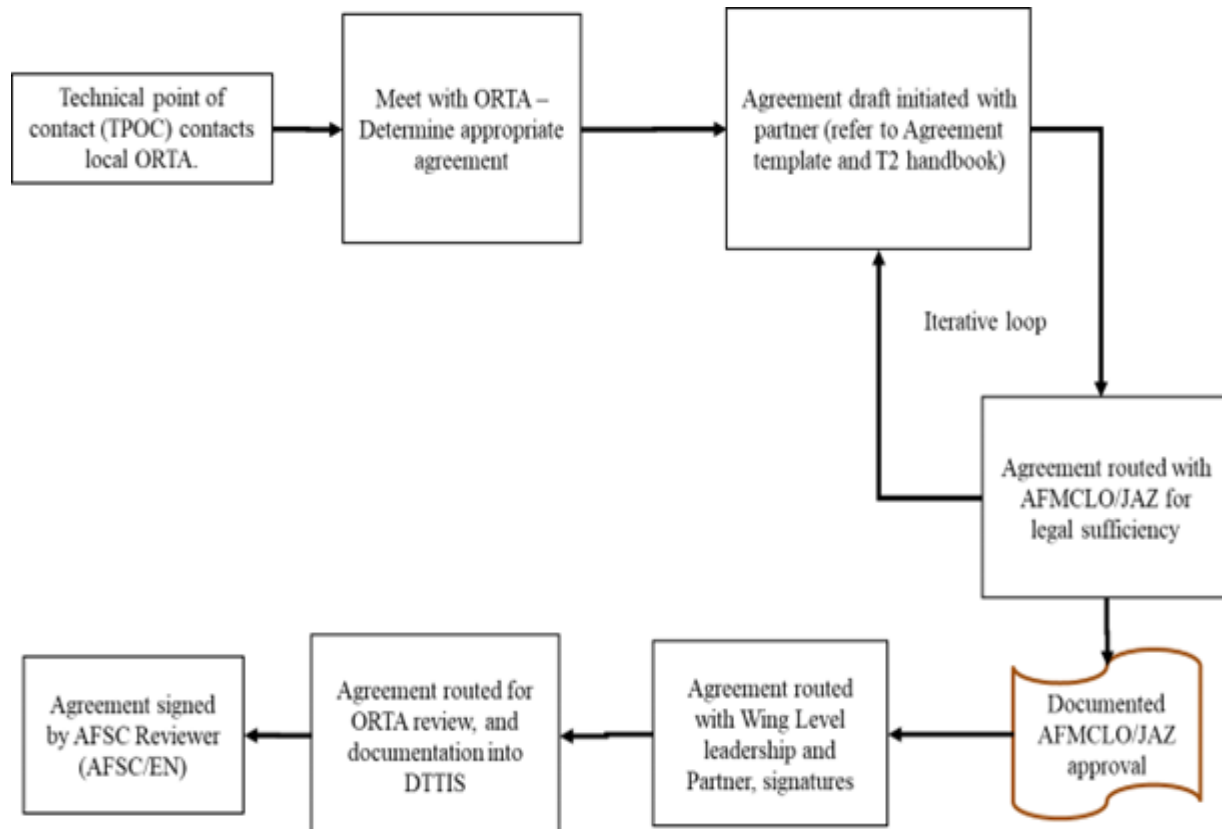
Technical point of contact (TPOC) contacts local ORTA.

Meet with ORTA – Determine appropriate agreement

Agreement draft initiated with partner (refer to Agreement template and T2 handbook)

Iterative loop

Agreement routed with AFMCLO/JAZ for legal sufficiency

Documented AFMCLO/JAZ approval

Agreement routed with Wing Level leadership and Partner, signatures

Agreement routed for ORTA review, and documentation into DTTIS

Agreement signed by AFSC Reviewer (AFSC/EN)